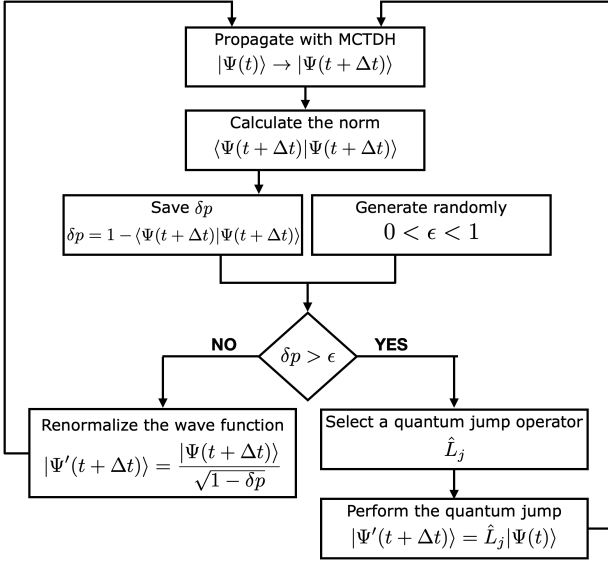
Propagate with MCTDH
$|\Psi(t)\rangle \rightarrow |\Psi(t+\Delta t)\rangle$

Calculate the norm
$\langle\Psi(t+\Delta t)|\Psi(t+\Delta t)\rangle$

Save $\delta p$
$\delta p = 1 - \langle\Psi(t+\Delta t)|\Psi(t+\Delta t)\rangle$

Generate randomly
$0 < \epsilon < 1$

NO

$\delta p > \epsilon$

YES

Renormalize the wave function
$|\Psi'(t+\Delta t)\rangle = \frac{|\Psi(t+\Delta t)\rangle}{\sqrt{1-\delta p}}$

Select a quantum jump operator
$\hat{L}_j$

Perform the quantum jump
$|\Psi'(t+\Delta t)\rangle = \hat{L}_j|\Psi(t)\rangle$